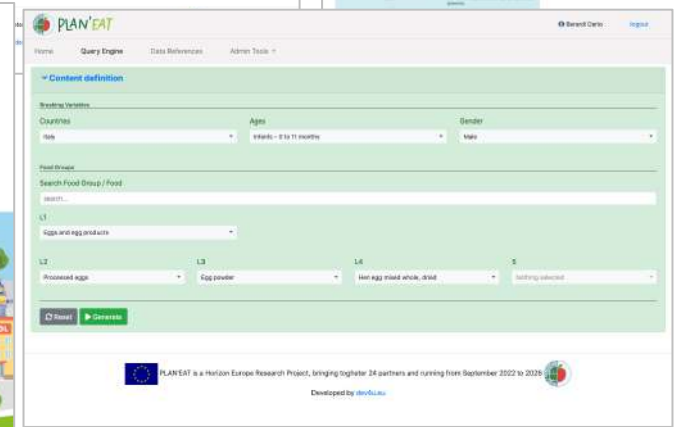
PLAN'EAT

Berardi Carlo    logout

Home    Query Engine    Data References    Admin Tools

Content definition

Breaking Variables

Countries
Italy

Ages
Infants - 0 to 11 months

Gender
Male

Food Groups

Search Food Group / Food
search...

L1
Eggs and egg products

L2
Processed eggs

L3
Egg powder

L4
Hen egg mixed whole, dried

5
Nothing selected

Reset    Generate

PLAN'EAT is a Horizon Europe Research Project, bringing togheter 24 partners and running from September 2022 to 2026

Developed by devfu.eu